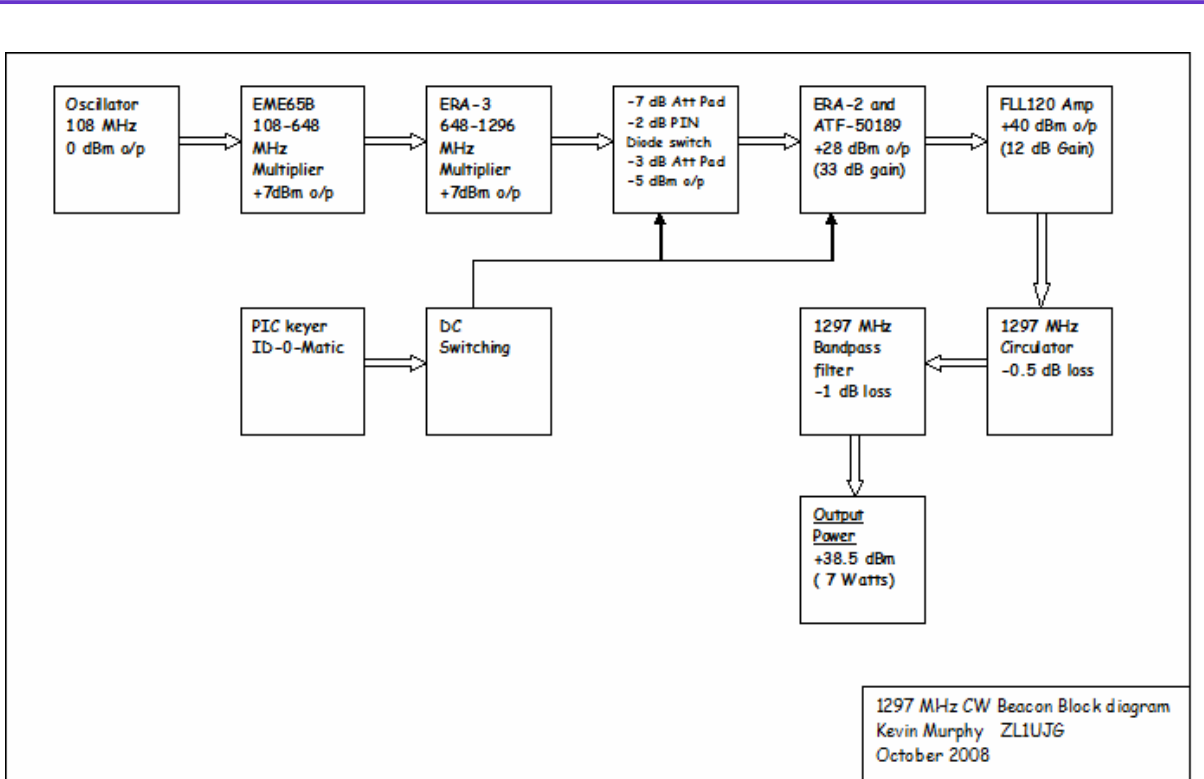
Oscillator
108 MHz
0 dBm o/p

EME65B
108-648
MHz
Multiplier
+7dBm o/p

ERA-3
648-1296
MHz
Multiplier
+7dBm o/p

-7 dB Att Pad
-2 dB PIN
Diode switch
-3 dB Att Pad
-5 dBm o/p

ERA-2 and
ATF-50189
+28 dBm o/p
(33 dB gain)

FLL120 Amp
+40 dBm o/p
(12 dB Gain)

PIC keyer
ID-0-Matic

DC
Switching

1297 MHz
Bandpass
filter
-1 dB loss

1297 MHz
Circulator
-0.5 dB loss

Output
Power
+38.5 dBm
( 7 Watts)

1297 MHz CW Beacon Block diagram
Kevin Murphy ZL1UJG
October 2008